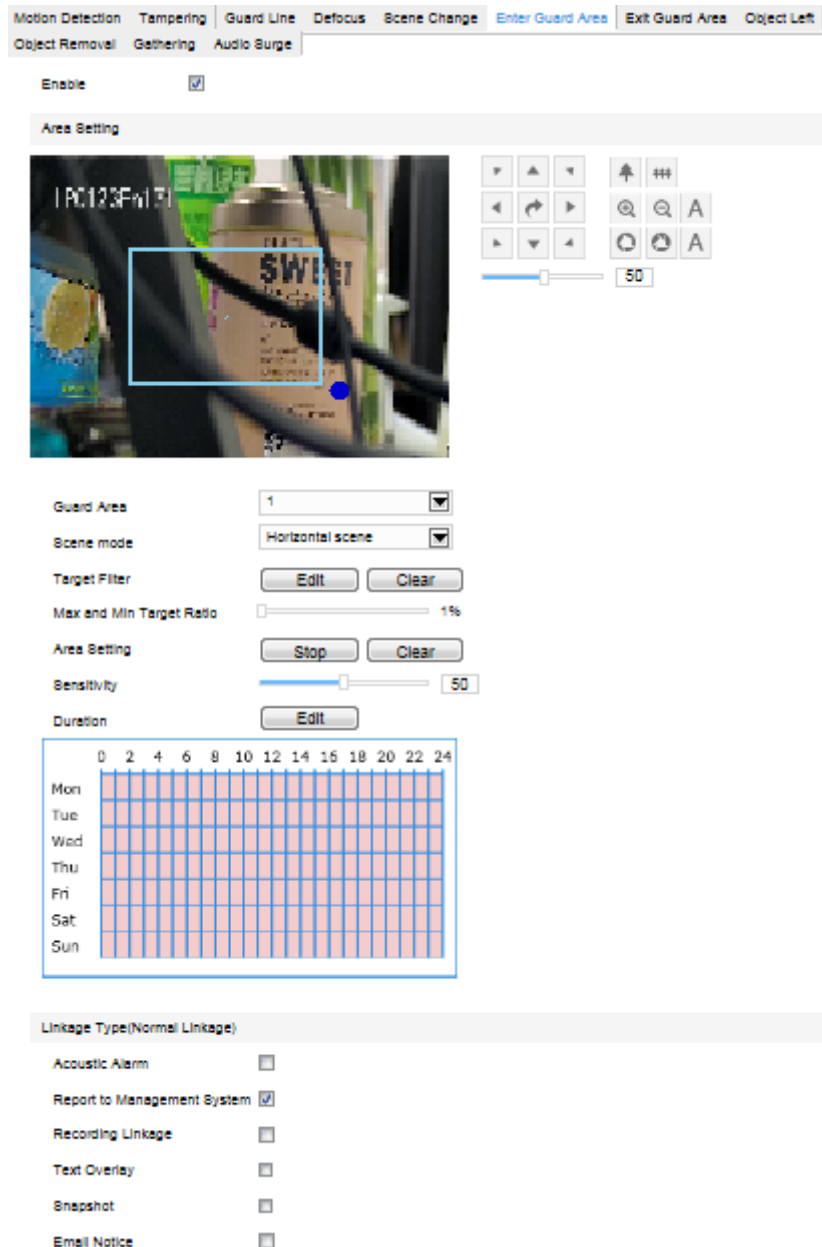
Motion Detection | Tampering | Guard Line | Defocus | Scene Change | Enter Guard Area | Exit Guard Area | Object Left
Object Removal | Gathering | Audio Surge

Enable ☑

Area Setting

IPC123Fw1PI

SWEET

A
A
50

Guard Area 1
Scene mode Horizontal scene
Target Filter Edit Clear
Max and Min Target Ratio 1%
Area Setting Stop Clear
Sensitivity 50
Duration Edit

0 2 4 6 8 10 12 14 16 18 20 22 24
Mon
Tue
Wed
Thu
Fri
Sat
Sun

Linkage Type(Normal Linkage)

Acoustic Alarm ☐
Report to Management System ☑
Recording Linkage ☐
Text Overlay ☐
Snapshot ☐
Email Notice ☐